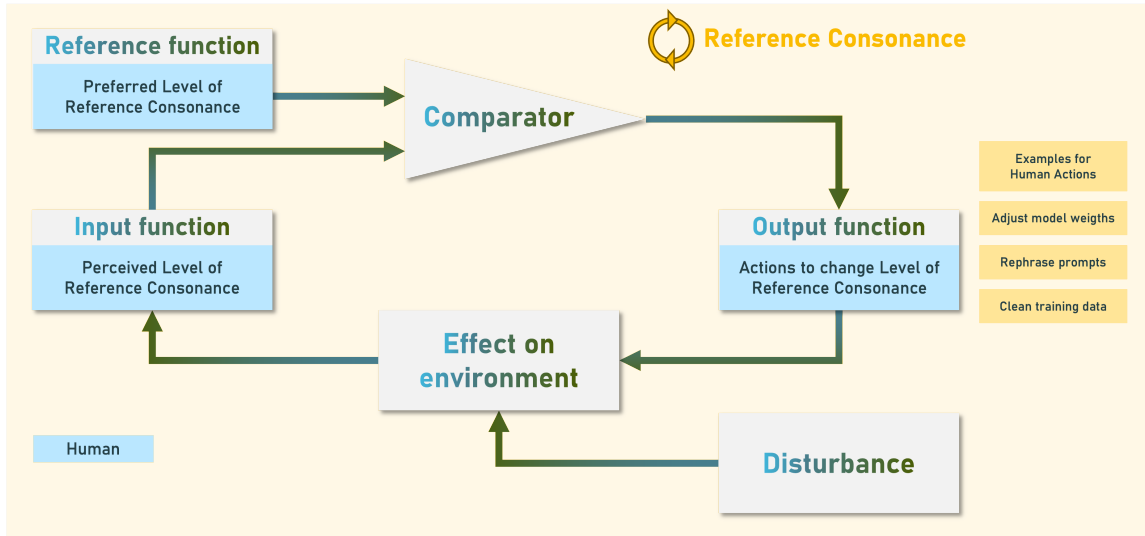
Reference function

Preferred Level of Reference Consonance

Reference Consonance

Comparator

Input function

Perceived Level of Reference Consonance

Output function

Actions to change Level of Reference Consonance

Examples for Human Actions

Adjust model weigths

Rephrase prompts

Clean training data

Effect on environment

Human

Disturbance